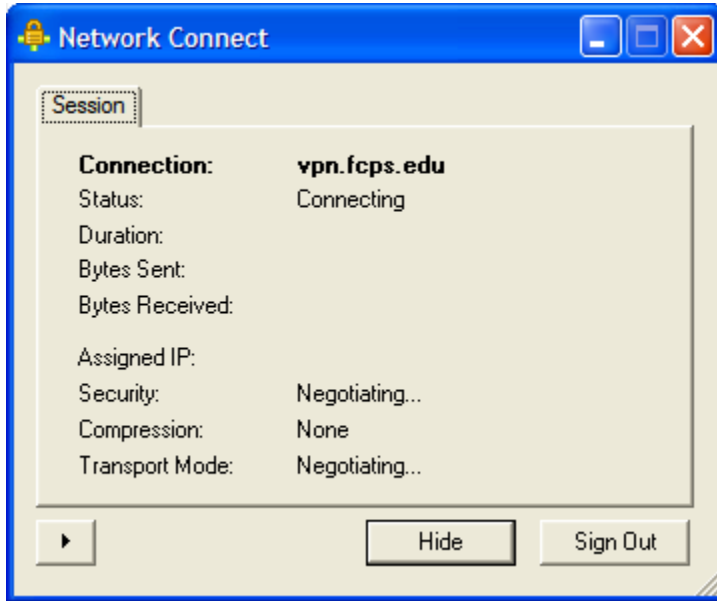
Network Connect

Session

| | |
|---|---|
| **Connection:** | **vpn.fcps.edu** |
| Status: | Connecting |
| Duration: | |
| Bytes Sent: | |
| Bytes Received: | |
| Assigned IP: | |
| Security: | Negotiating... |
| Compression: | None |
| Transport Mode: | Negotiating... |

Hide
Sign Out